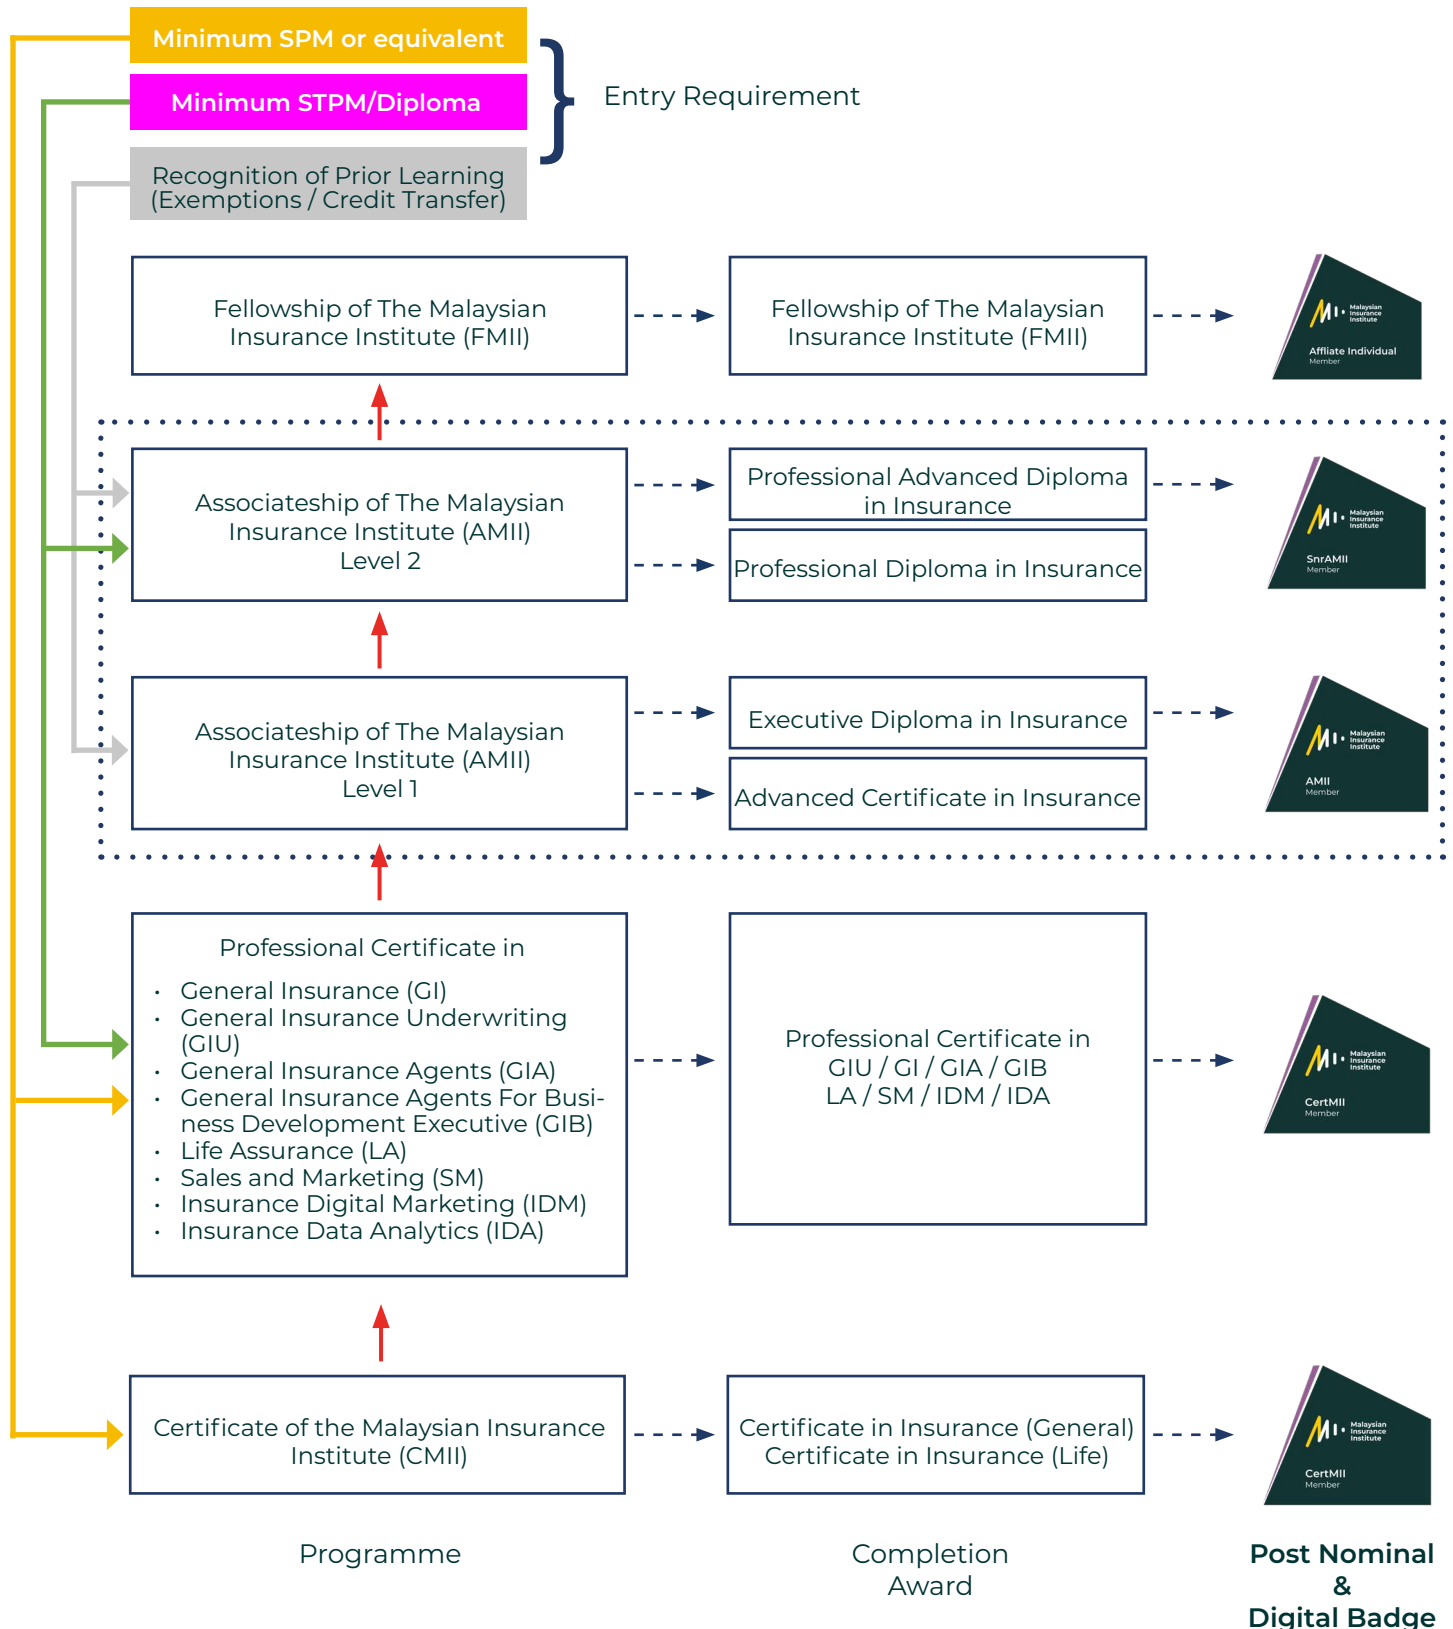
Minimum SPM or equivalent

Minimum STPM/Diploma

Recognition of Prior Learning (Exemptions / Credit Transfer)

Entry Requirement

Fellowship of The Malaysian Insurance Institute (FMII)

Fellowship of The Malaysian Insurance Institute (FMII)

Malaysian Insurance Institute
Affliate Individual
Member

Associateship of The Malaysian Insurance Institute (AMII) Level 2

Professional Advanced Diploma in Insurance

Professional Diploma in Insurance

Malaysian Insurance Institute
SnrAMII
Member

Associateship of The Malaysian Insurance Institute (AMII) Level 1

Executive Diploma in Insurance

Advanced Certificate in Insurance

Malaysian Insurance Institute
AMII
Member

Professional Certificate in

- General Insurance (GI)
- General Insurance Underwriting (GIU)
- General Insurance Agents (GIA)
- General Insurance Agents For Business Development Executive (GIB)
- Life Assurance (LA)
- Sales and Marketing (SM)
- Insurance Digital Marketing (IDM)
- Insurance Data Analytics (IDA)

Professional Certificate in GIU / GI / GIA / GIB LA / SM / IDM / IDA

Malaysian Insurance Institute
CertMII
Member

Certificate of the Malaysian Insurance Institute (CMII)

Certificate in Insurance (General)
Certificate in Insurance (Life)

Malaysian Insurance Institute
CertMII
Member

Programme

Completion Award

Post Nominal & Digital Badge